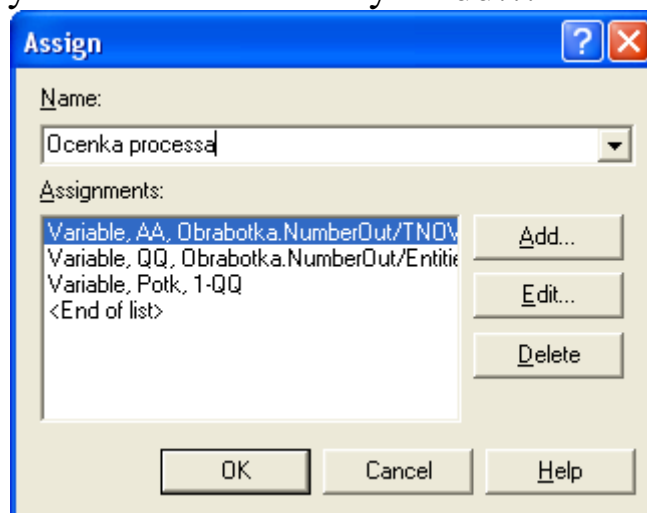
Assign

Name:

Ocenka processa

Assignments:

Variable, AA, Obrabotka.NumberOut/TNOV
Variable, QQ, Obrabotka.NumberOut/Entitie
Variable, Potk, 1-QQ
<End of list>

Add...

Edit...

Delete

OK

Cancel

Help